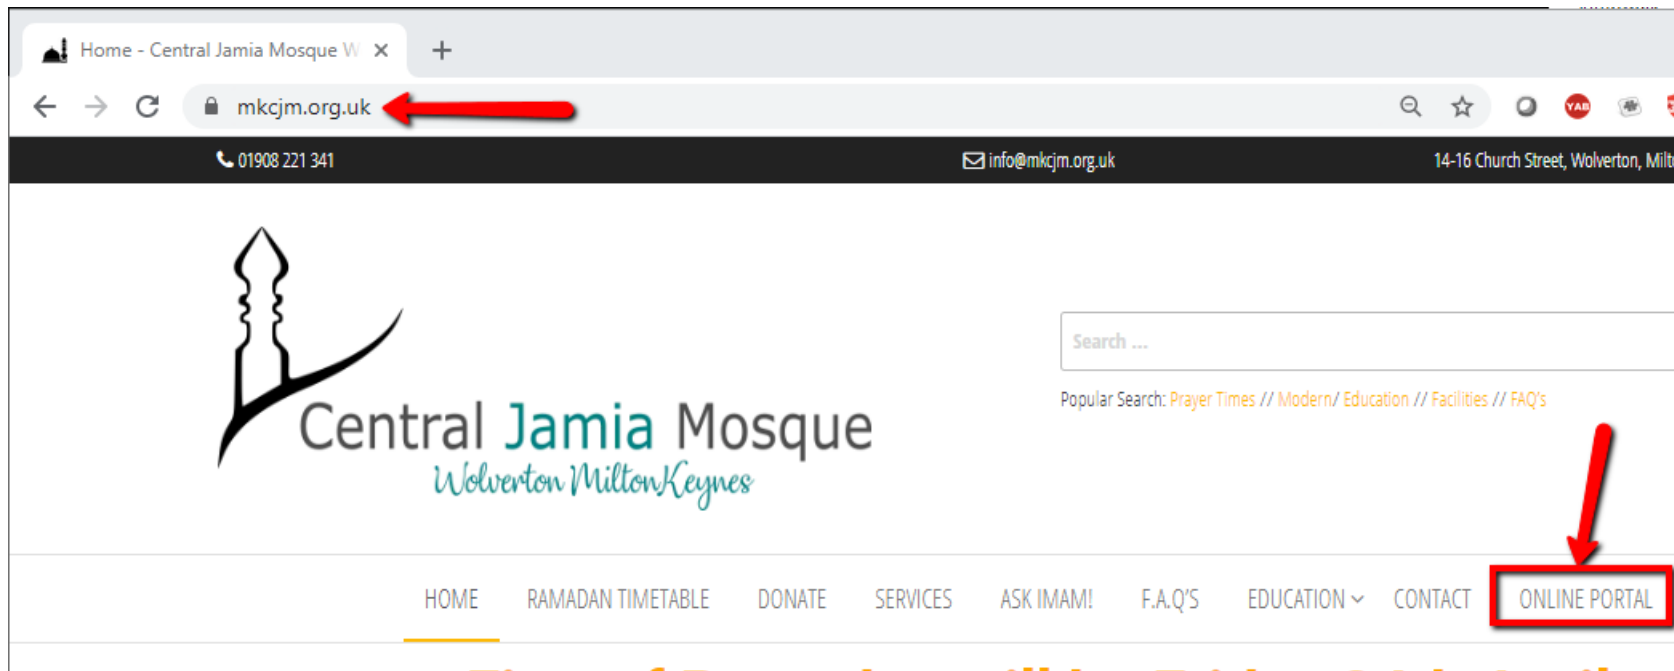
Home - Central Jamia Mosque W ×

mkcjm.org.uk

01908 221 341

info@mkcjm.org.uk

14-16 Church Street, Wolverton, Milt

Central Jamia Mosque
Wolverton MiltonKeynes

Search ...

Popular Search: Prayer Times // Modern/ Education // Facilities // FAQ's

HOME RAMADAN TIMETABLE DONATE SERVICES ASK IMAM! F.A.Q'S EDUCATION CONTACT ONLINE PORTAL

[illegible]